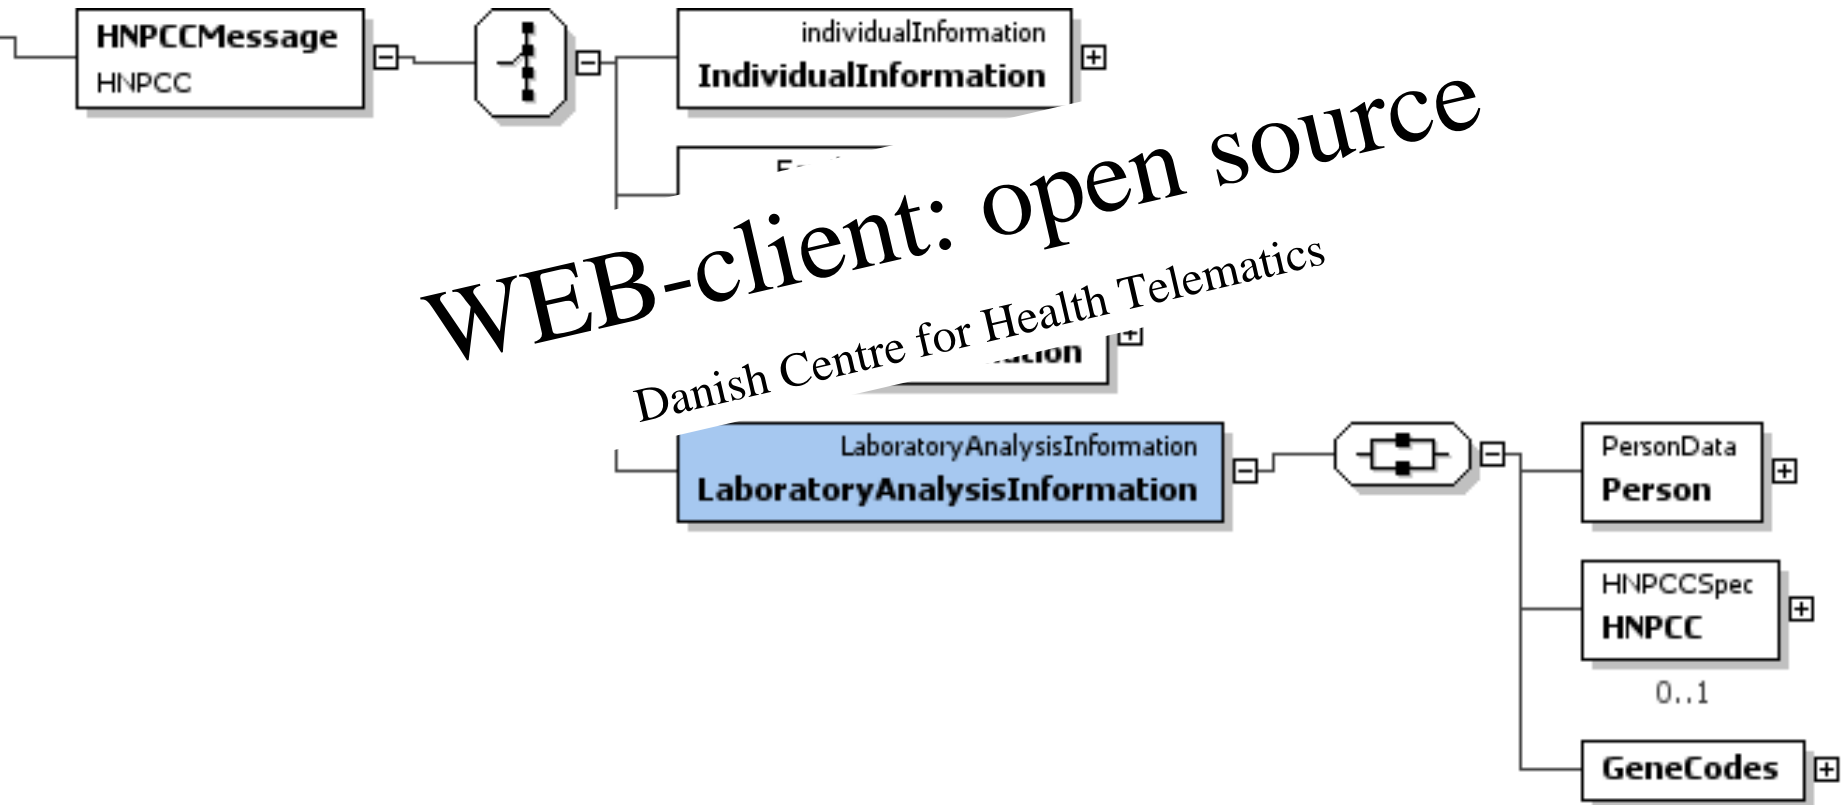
HNPCCMessage
HNPCC

individualInformation
IndividualInformation

WEB-client: open source
Danish Centre for Health Telematics

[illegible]ation

LaboratoryAnalysisInformation
LaboratoryAnalysisInformation

PersonData
Person

HNPCCSpec
HNPCC
0..1

GeneCodes